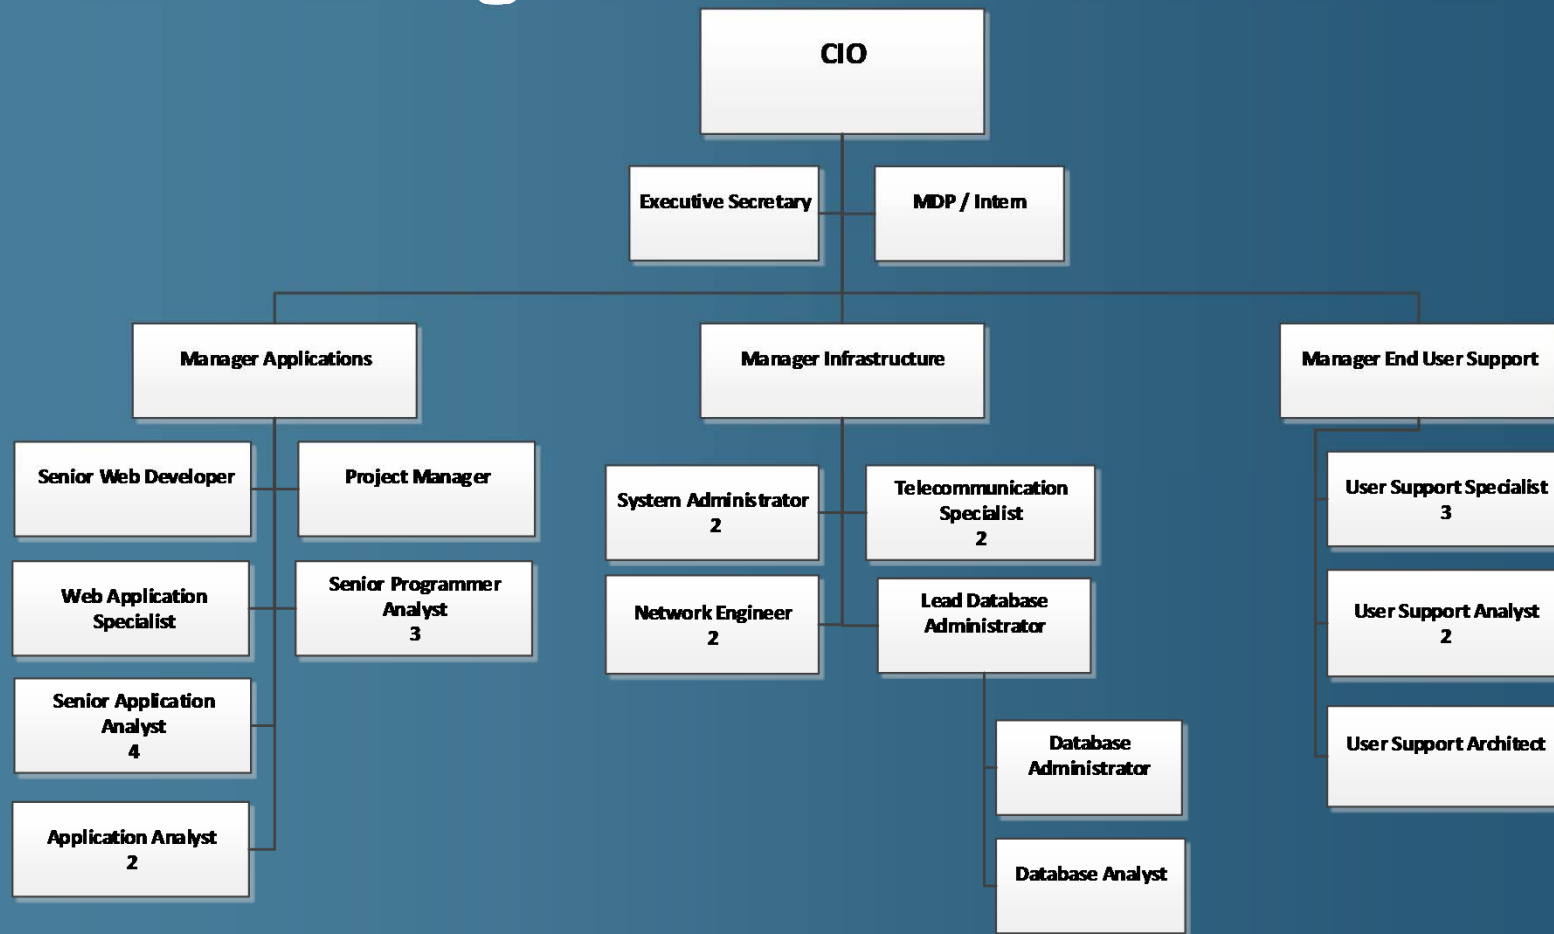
CIO

Executive Secretary

MDP / Intern

Manager Applications

Manager Infrastructure

Manager End User Support

Senior Web Developer

Project Manager

Web Application Specialist

Senior Programmer Analyst 3

Senior Application Analyst 4

Application Analyst 2

System Administrator 2

Telecommunication Specialist 2

Network Engineer 2

Lead Database Administrator

Database Administrator

Database Analyst

User Support Specialist 3

User Support Analyst 2

User Support Architect